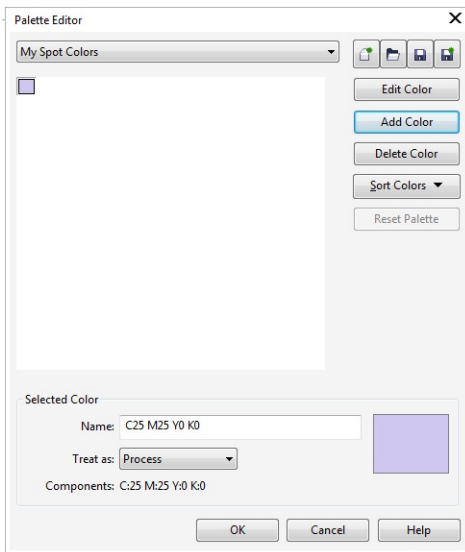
Palette Editor

My Spot Colors

Edit Color

Add Color

Delete Color

Sort Colors ▼

Reset Palette

Selected Color

Name: C25 M25 Y0 K0

Treat as: Process

Components: C:25 M:25 Y:0 K:0

OK

Cancel

Help